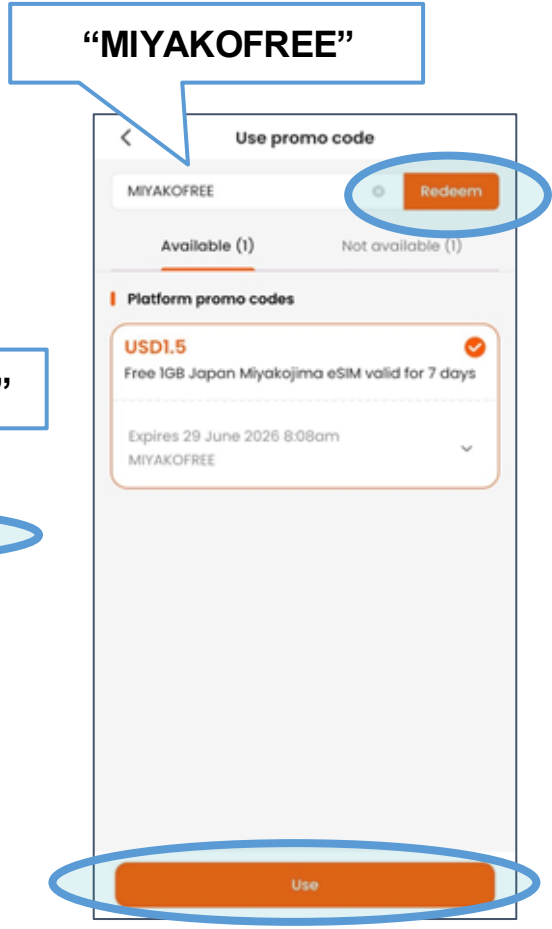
“MIYAKOFREE”

Use promo code

MIYAKOFREE

Redeem

Available (1)

Not available (1)

Platform promo codes

USD1.5

Free 1GB Japan Miyakojima eSIM valid for 7 days

Expires 29 June 2026 8:08am

MIYAKOFREE

”

Use